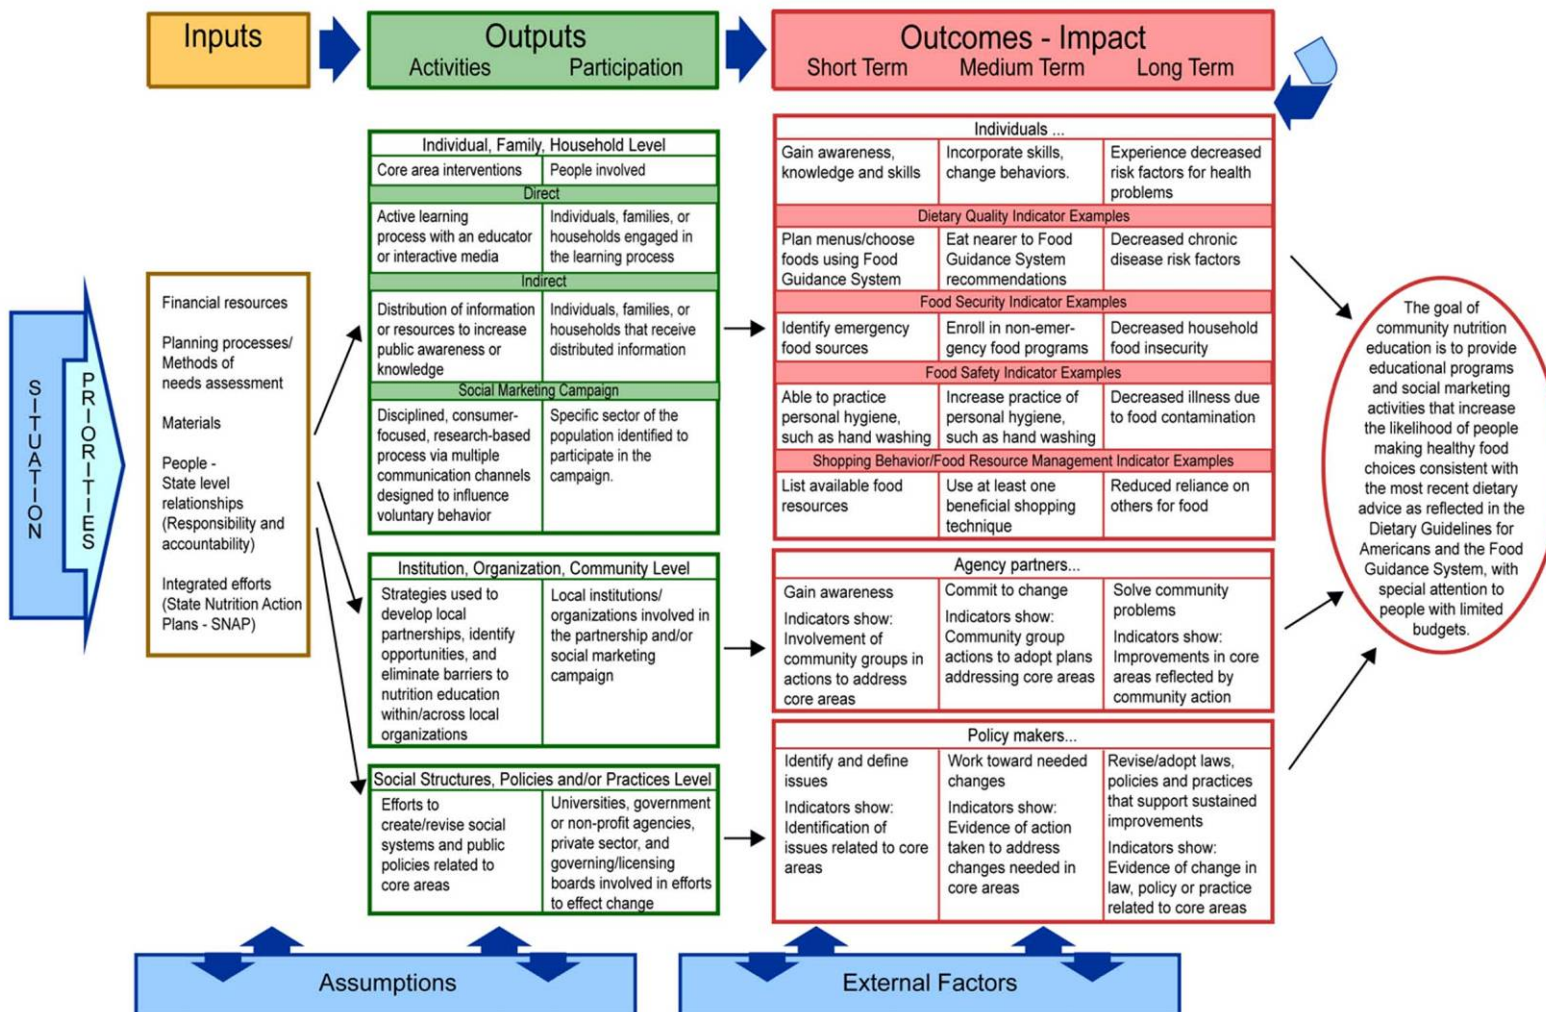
Inputs

Outputs
Activities Participation

Outcomes - Impact
Short Term Medium Term Long Term

SITUATION

PRIORITIES

Financial resources

Planning processes/ Methods of needs assessment

Materials

People - State level relationships (Responsibility and accountability)

Integrated efforts (State Nutrition Action Plans - SNAP)

Individual, Family, Household Level

| Core area interventions | People involved |
|---|---|
| Direct | |
| Active learning process with an educator or interactive media | Individuals, families, or households engaged in the learning process |
| Indirect | |
| Distribution of information or resources to increase public awareness or knowledge | Individuals, families, or households that receive distributed information |
| Social Marketing Campaign | |
| Disciplined, consumer-focused, research-based process via multiple communication channels designed to influence voluntary behavior | Specific sector of the population identified to participate in the campaign. |

Institution, Organization, Community Level

| Strategies used to develop local partnerships, identify opportunities, and eliminate barriers to nutrition education within/across local organizations | Local institutions/ organizations involved in the partnership and/or social marketing campaign |
|---|---|

Social Structures, Policies and/or Practices Level

| Efforts to create/revise social systems and public policies related to core areas | Universities, government or non-profit agencies, private sector, and governing/licensing boards involved in efforts to effect change |
|---|---|

Individuals ...

| Gain awareness, knowledge and skills | Incorporate skills, change behaviors. | Experience decreased risk factors for health problems |
|---|---|---|
| Dietary Quality Indicator Examples | | |
| Plan menus/choose foods using Food Guidance System | Eat nearer to Food Guidance System recommendations | Decreased chronic disease risk factors |
| Food Security Indicator Examples | | |
| Identify emergency food sources | Enroll in non-emergency food programs | Decreased household food insecurity |
| Food Safety Indicator Examples | | |
| Able to practice personal hygiene, such as hand washing | Increase practice of personal hygiene, such as hand washing | Decreased illness due to food contamination |
| Shopping Behavior/Food Resource Management Indicator Examples | | |
| List available food resources | Use at least one beneficial shopping technique | Reduced reliance on others for food |

Agency partners...

| Gain awareness<br>Indicators show: Involvement of community groups in actions to address core areas | Commit to change<br>Indicators show: Community group actions to adopt plans addressing core areas | Solve community problems<br>Indicators show: Improvements in core areas reflected by community action |
|---|---|---|

Policy makers...

| Identify and define issues<br>Indicators show: Identification of issues related to core areas | Work toward needed changes<br>Indicators show: Evidence of action taken to address changes needed in core areas | Revise/adopt laws, policies and practices that support sustained improvements<br>Indicators show: Evidence of change in law, policy or practice related to core areas |
|---|---|---|

The goal of community nutrition education is to provide educational programs and social marketing activities that increase the likelihood of people making healthy food choices consistent with the most recent dietary advice as reflected in the Dietary Guidelines for Americans and the Food Guidance System, with special attention to people with limited budgets.

Assumptions

External Factors